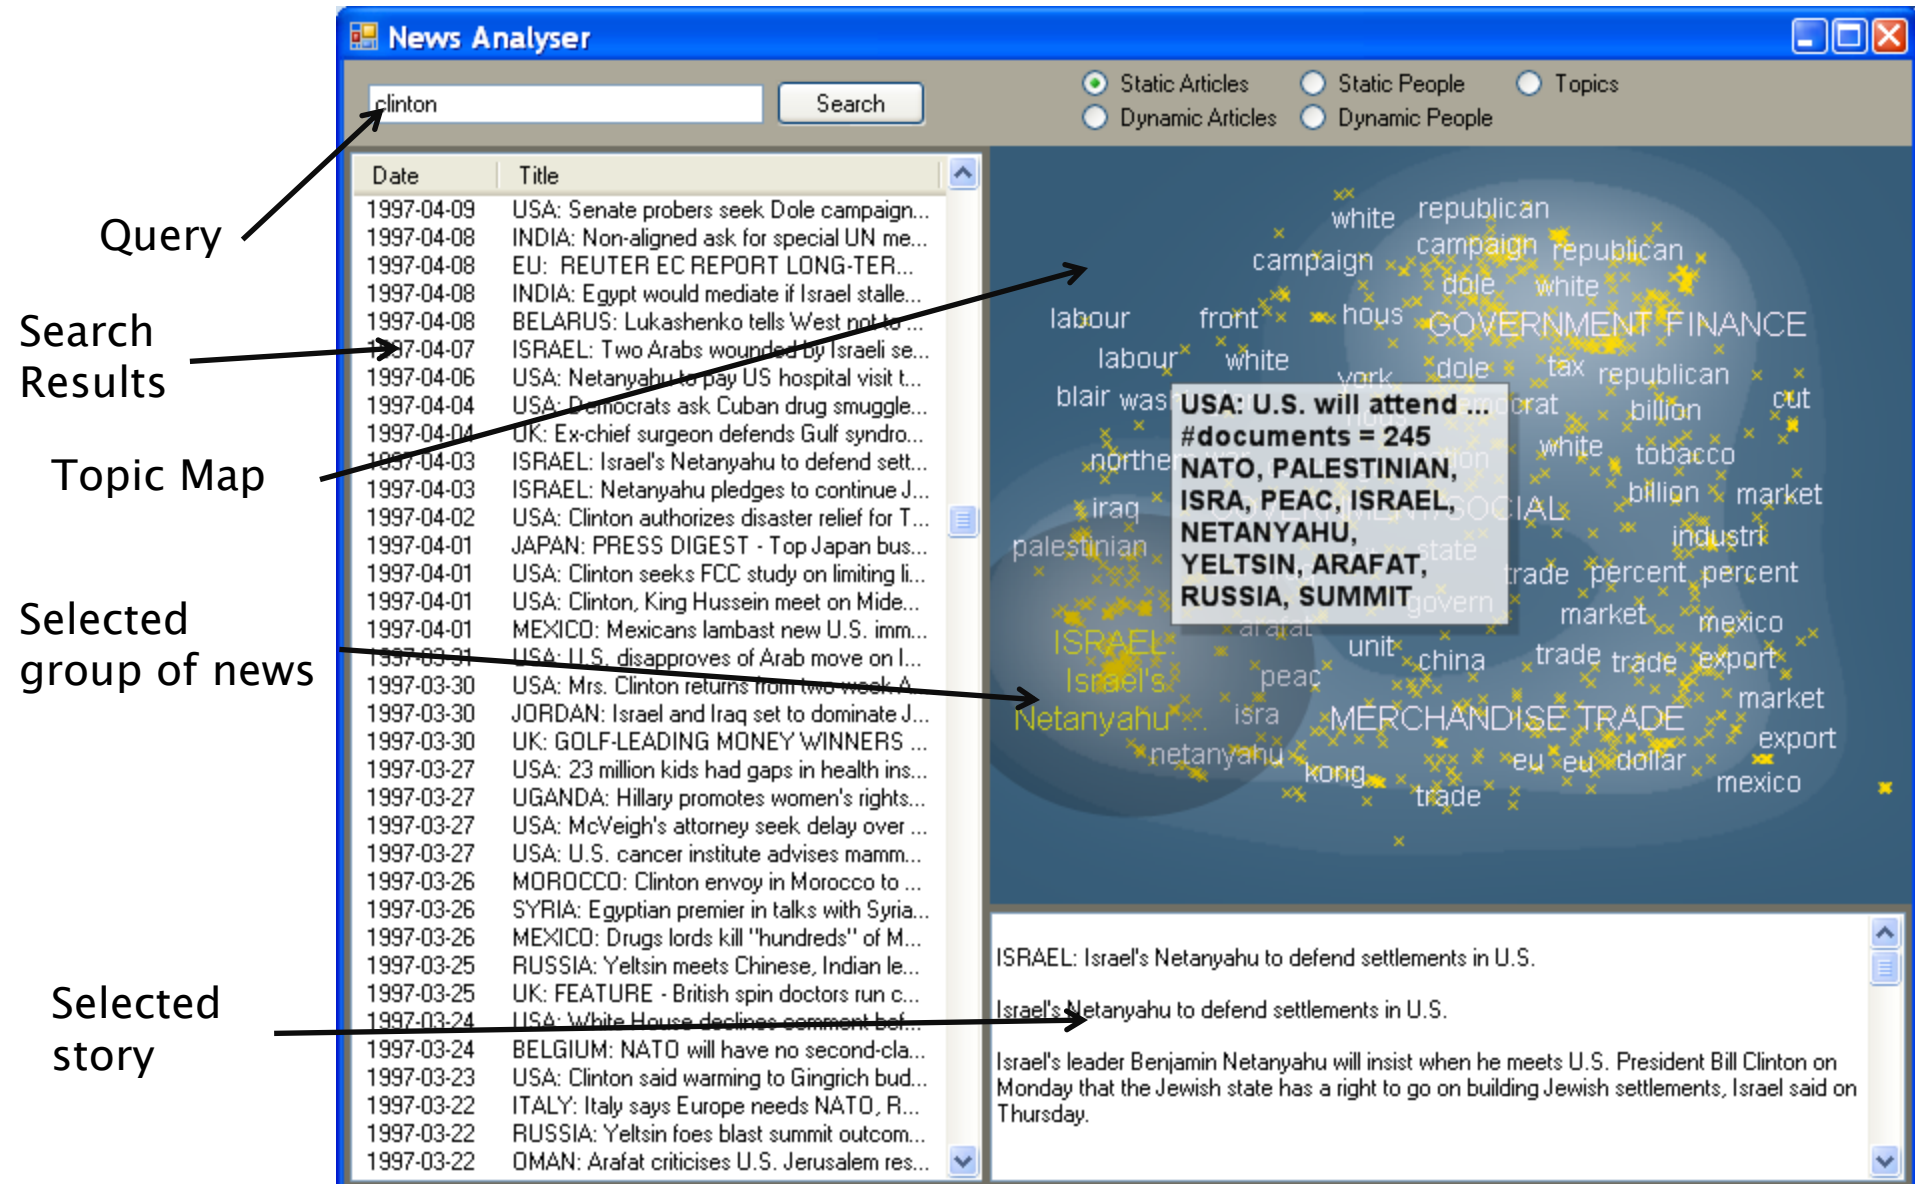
News Analyser

clinton

Search

Static Articles
Static People
Topics
Dynamic Articles
Dynamic People

Query

Search Results

Topic Map

Selected group of news

Selected story

| Date | Title |
|---|---|
| 1997-04-09 | USA: Senate probers seek Dole campaign... |
| 1997-04-08 | INDIA: Non-aligned ask for special UN me... |
| 1997-04-08 | EU: REUTER EC REPORT LONG-TER... |
| 1997-04-08 | INDIA: Egypt would mediate if Israel stalle... |
| 1997-04-08 | BELARUS: Lukashenko tells West not to ... |
| 1997-04-07 | ISRAEL: Two Arabs wounded by Israeli se... |
| 1997-04-06 | USA: Netanyahu to pay US hospital visit t... |
| 1997-04-04 | USA: Democrats ask Cuban drug smuggle... |
| 1997-04-04 | UK: Ex-chief surgeon defends Gulf syndro... |
| 1997-04-03 | ISRAEL: Israel's Netanyahu to defend sett... |
| 1997-04-03 | ISRAEL: Netanyahu pledges to continue J... |
| 1997-04-02 | USA: Clinton authorizes disaster relief for T... |
| 1997-04-01 | JAPAN: PRESS DIGEST - Top Japan bus... |
| 1997-04-01 | USA: Clinton seeks FCC study on limiting li... |
| 1997-04-01 | USA: Clinton, King Hussein meet on Mide... |
| 1997-04-01 | MEXICO: Mexicans lambast new U.S. imm... |
| 1997-03-31 | USA: U.S. disapproves of Arab move on I... |
| 1997-03-30 | USA: Mrs. Clinton returns from two-week A... |
| 1997-03-30 | JORDAN: Israel and Iraq set to dominate J... |
| 1997-03-30 | UK: GOLF-LEADING MONEY WINNERS ... |
| 1997-03-27 | USA: 23 million kids had gaps in health ins... |
| 1997-03-27 | UGANDA: Hillary promotes women's rights... |
| 1997-03-27 | USA: McVeigh's attorney seek delay over ... |
| 1997-03-27 | USA: U.S. cancer institute advises mamm... |
| 1997-03-26 | MOROCCO: Clinton envoy in Morocco to ... |
| 1997-03-26 | SYRIA: Egyptian premier in talks with Syria... |
| 1997-03-26 | MEXICO: Drugs lords kill "hundreds" of M... |
| 1997-03-25 | RUSSIA: Yeltsin meets Chinese, Indian le... |
| 1997-03-25 | UK: FEATURE - British spin doctors run c... |
| 1997-03-24 | USA: White House declines comment bef... |
| 1997-03-24 | BELGIUM: NATO will have no second-cla... |
| 1997-03-23 | USA: Clinton said warming to Gingrich bud... |
| 1997-03-22 | ITALY: Italy says Europe needs NATO, R... |
| 1997-03-22 | RUSSIA: Yeltsin foes blast summit outcom... |
| 1997-03-22 | OMAN: Arafat criticises U.S. Jerusalem res... |

white republican campaign campaign republican dole white labour front hous GOVERNMENT FINANCE labour white york dole tax republican blair was democrat billion cut white tobacco northe billion market iraq SOCIAL industr palestinian state trade percent percent govern market mexico arafat unit china trade trade export ISRAEL Israel's peac market Netanyahu isra MERCHANDISE TRADE export netanyahu kong eu eu dollar mexico trade

USA: U.S. will attend ...
#documents = 245
NATO, PALESTINIAN, ISRA, PEAC, ISRAEL, NETANYAHU, YELTSIN, ARAFAT, RUSSIA, SUMMIT

ISRAEL: Israel's Netanyahu to defend settlements in U.S.

Israel's Netanyahu to defend settlements in U.S.

Israel's leader Benjamin Netanyahu will insist when he meets U.S. President Bill Clinton on Monday that the Jewish state has a right to go on building Jewish settlements, Israel said on Thursday.